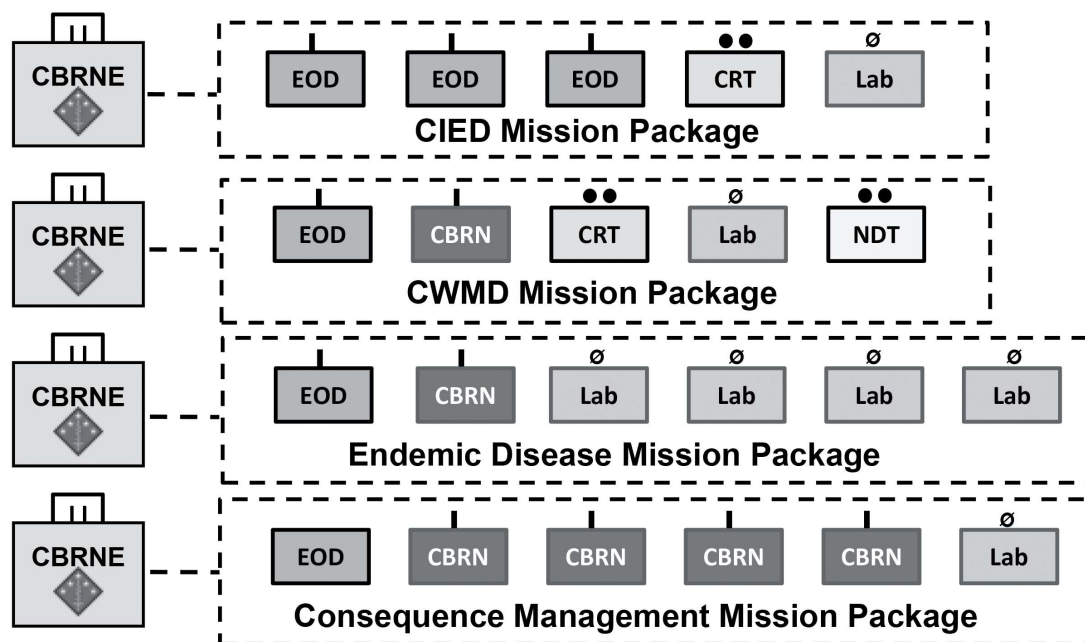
CBRNE

EOD EOD EOD CRT Lab

CIED Mission Package

CBRNE

EOD CBRN CRT Lab NDT

CWMD Mission Package

CBRNE

EOD CBRN Lab Lab Lab Lab

Endemic Disease Mission Package

CBRNE

EOD CBRN CBRN CBRN CBRN Lab

Consequence Management Mission Package